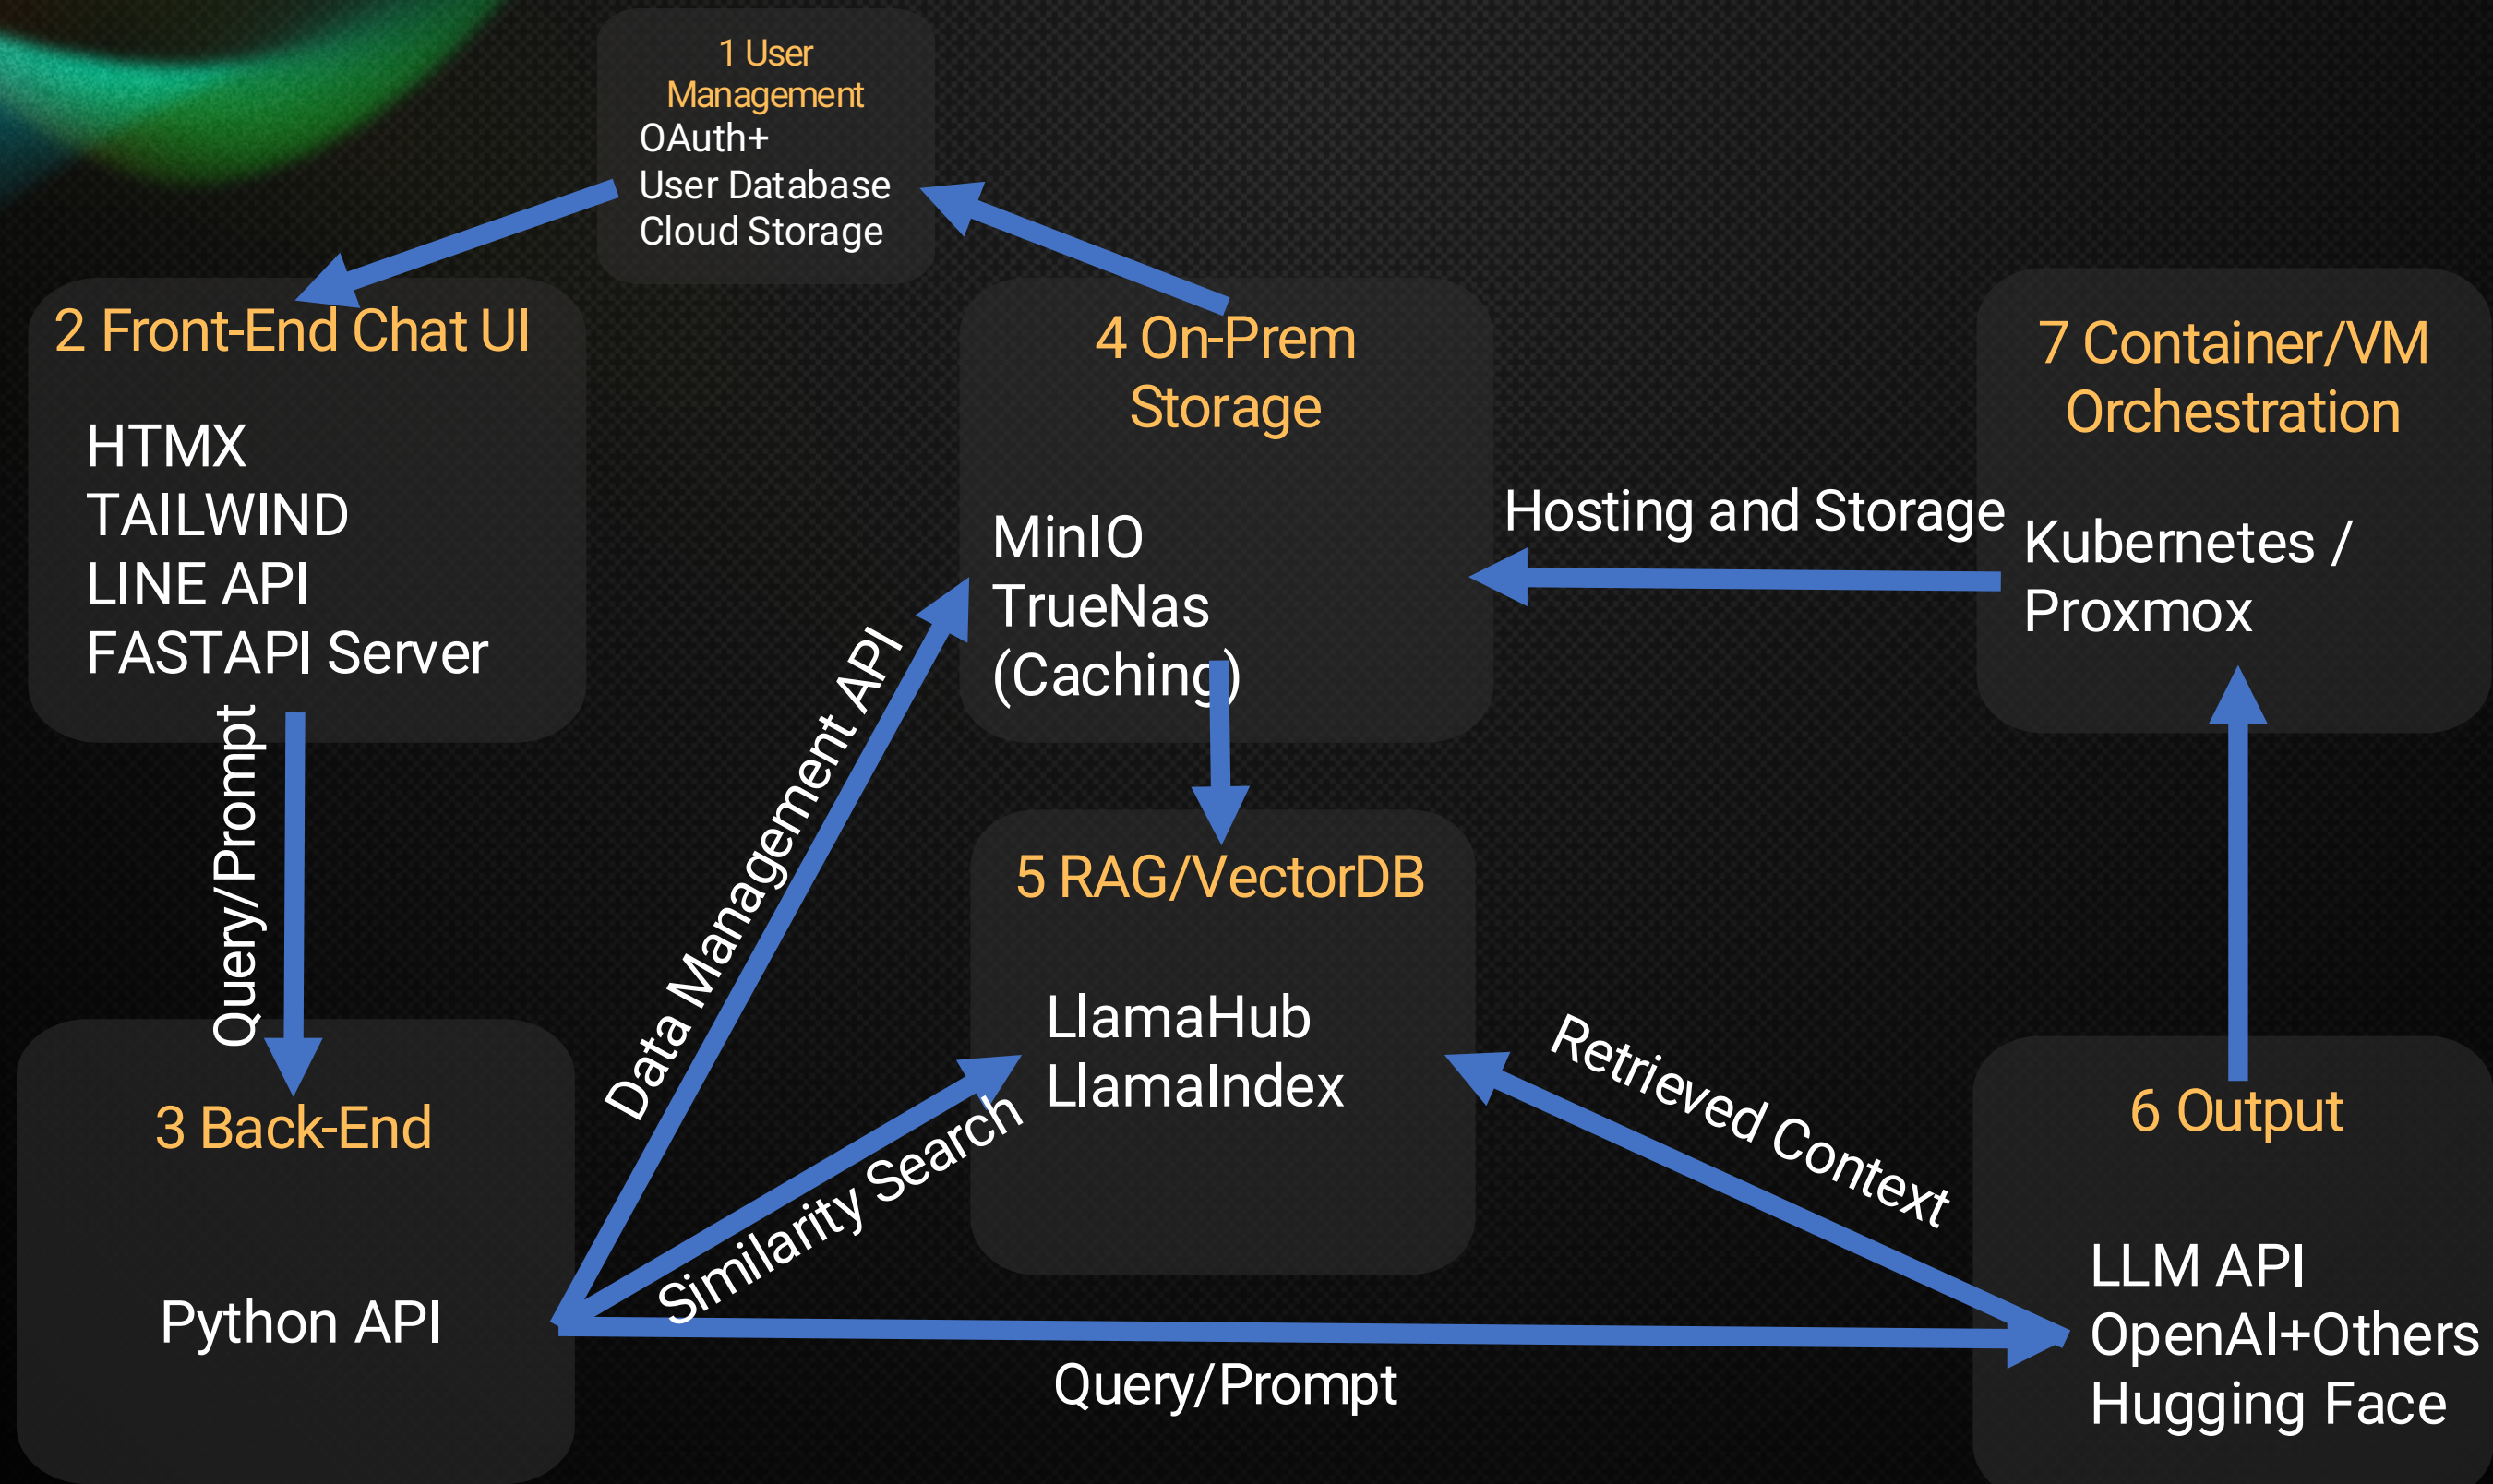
1 User Management
OAuth+
User Database
Cloud Storage

2 Front-End Chat UI
HTMX
TAILWIND
LINE API
FASTAPI Server

4 On-Prem Storage
MinIO
TrueNas
(Caching)

7 Container/VM Orchestration
Kubernetes / Proxmox

Hosting and Storage

Query/Prompt

Data Management API

5 RAG/VectorDB
LlamaHub
LlamaIndex

3 Back-End
Python API

Similarity Search

Retrieved Context

6 Output
LLM API
OpenAI+Others
Hugging Face

Query/Prompt